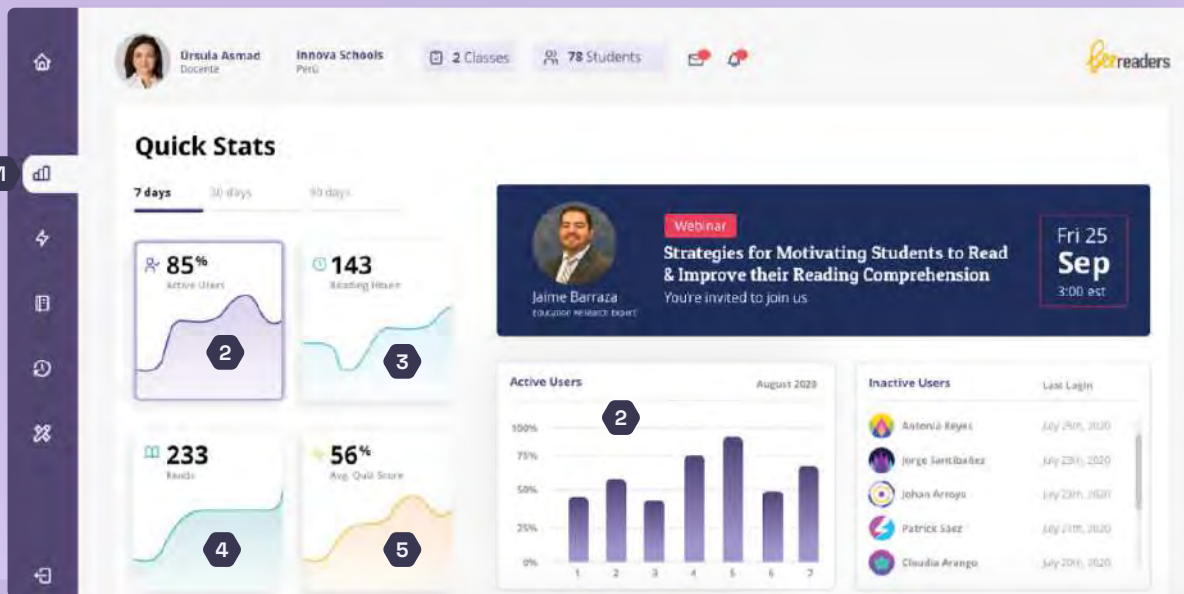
Úrsula Asmad
Docente

Innova Schools
Perú

2 Classes

78 Students

Beereaders

Quick Stats

1

7 days
30 days
90 days

85%
Active Users

2

143
Reading Hours

3

233
Reads

4

56%
Avg. Quiz Score

5

Jaime Barraza
Education Research Expert

Webinar
Strategies for Motivating Students to Read & Improve their Reading Comprehension
You're invited to join us

Fri 25
Sep
3:00 est

Active Users
August 2020

2

100%
75%
50%
25%
0%

1 2 3 4 5 6 7

Inactive Users
Last Login

Antonia Reyes
July 29th, 2020
Jorge Santibañez
July 22th, 2020
Johan Arroyo
July 23th, 2020
Patrick Saez
July 21th, 2020
Claudia Arango
July 20th, 2020